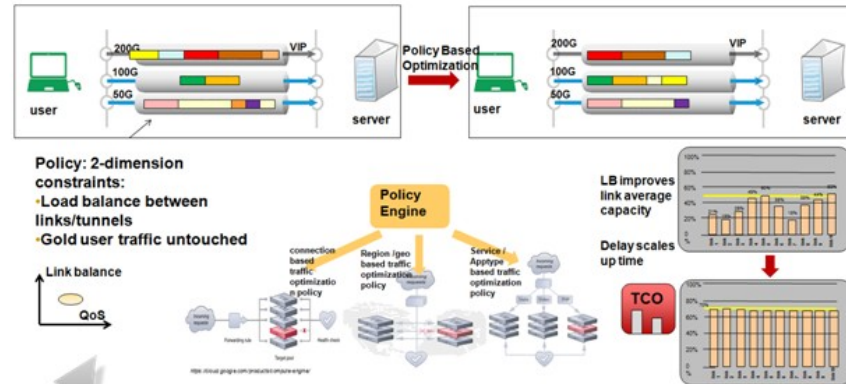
200G
VIP
100G
50G
user
server
Policy Based Optimization
200G
VIP
100G
50G
user
server

Policy: 2-dimension constraints:
•Load balance between links/tunnels
•Gold user traffic untouched

Link balance
QoS

Policy Engine

connection based traffic optimization policy

Region /geo based traffic optimization policy

Service / Apptype based traffic optimization policy

LB improves link average capacity

Delay scales up time

TCO

https://cloud.google.com/products/compute-engine/